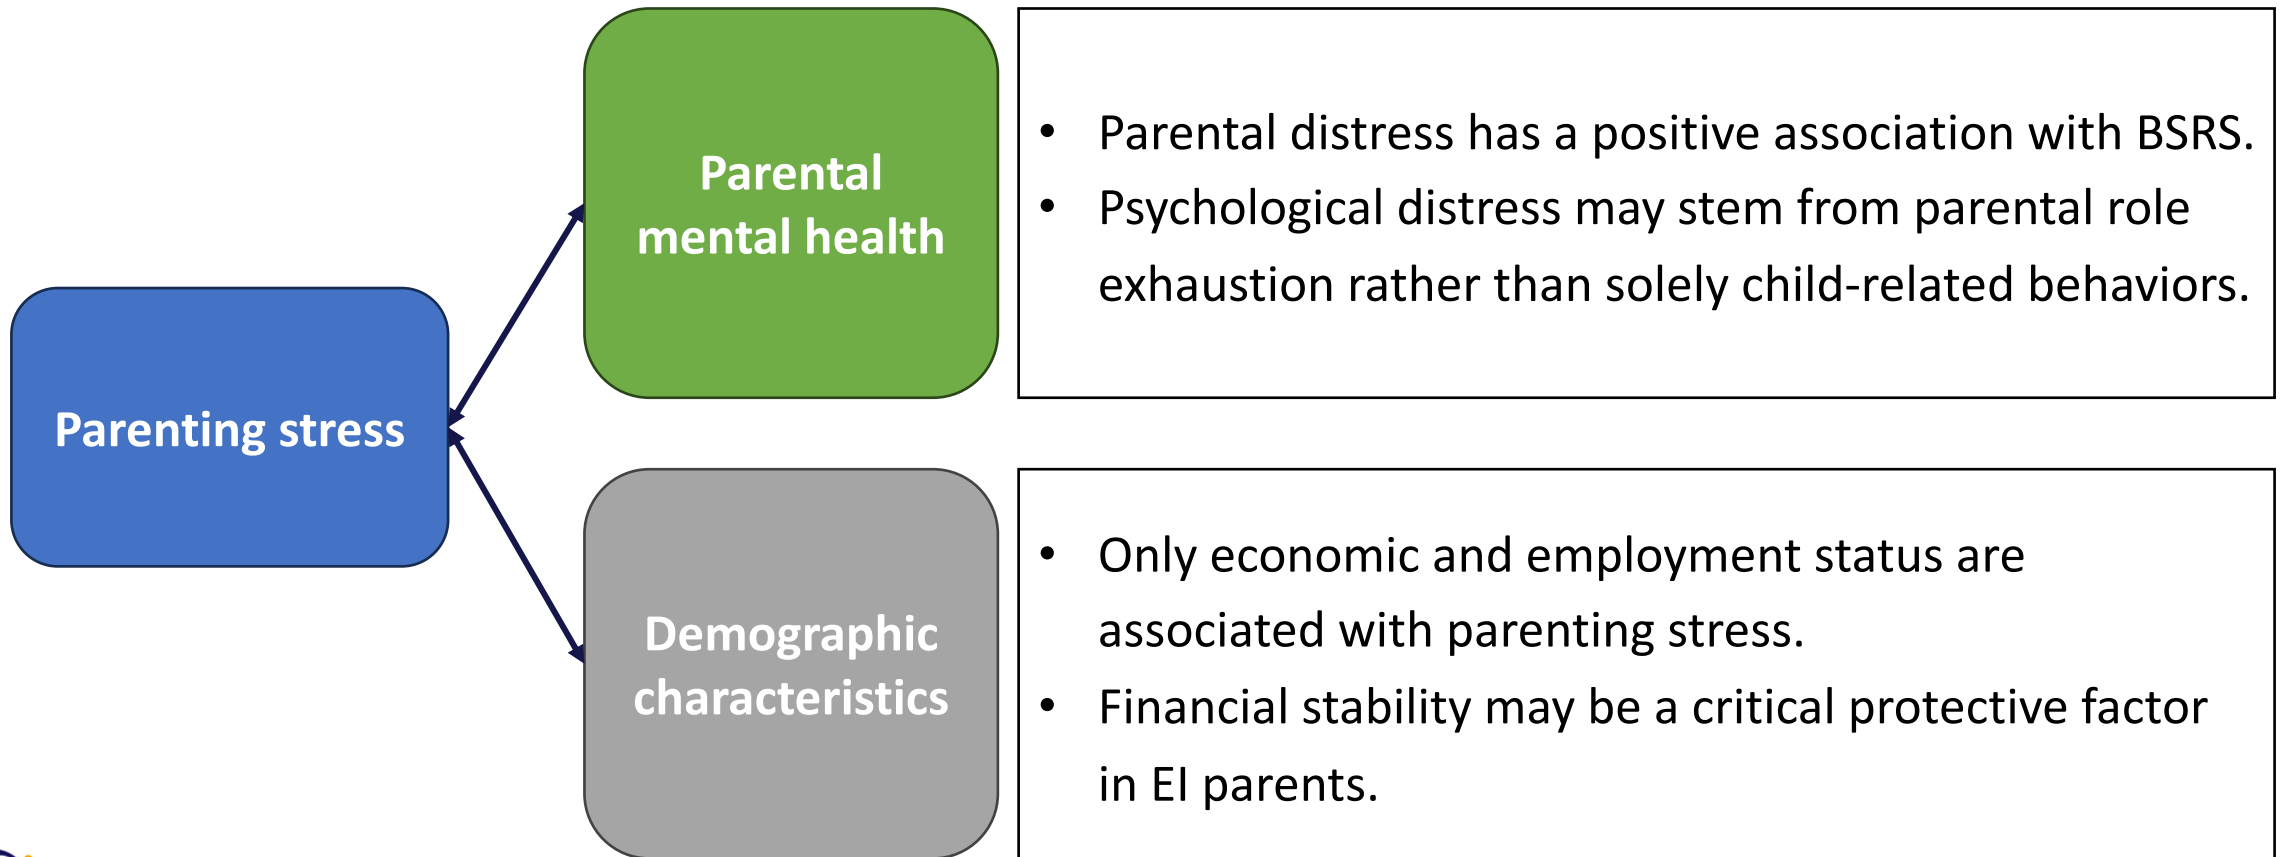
Parenting stress

Parental mental health

- Parental distress has a positive association with BSRS.
- Psychological distress may stem from parental role exhaustion rather than solely child-related behaviors.

Demographic characteristics

- Only economic and employment status are associated with parenting stress.
- Financial stability may be a critical protective factor in EI parents.